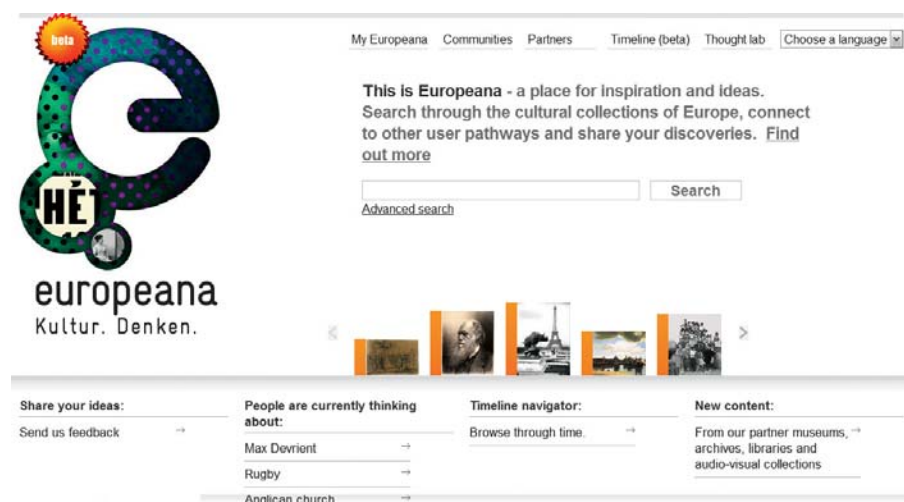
beta

HÉT

europeana
Kultur. Denken.

My Europeana Communities Partners Timeline (beta) Thought lab Choose a language

This is Europeana - a place for inspiration and ideas. Search through the cultural collections of Europe, connect to other user pathways and share your discoveries. Find out more

Search
Advanced search

Share your ideas:
Send us feedback →

People are currently thinking about:
Max Devrient →
Rugby →
Anglican church →

Timeline navigator:
Browse through time. →

New content:
From our partner museums, archives, libraries and audio-visual collections →